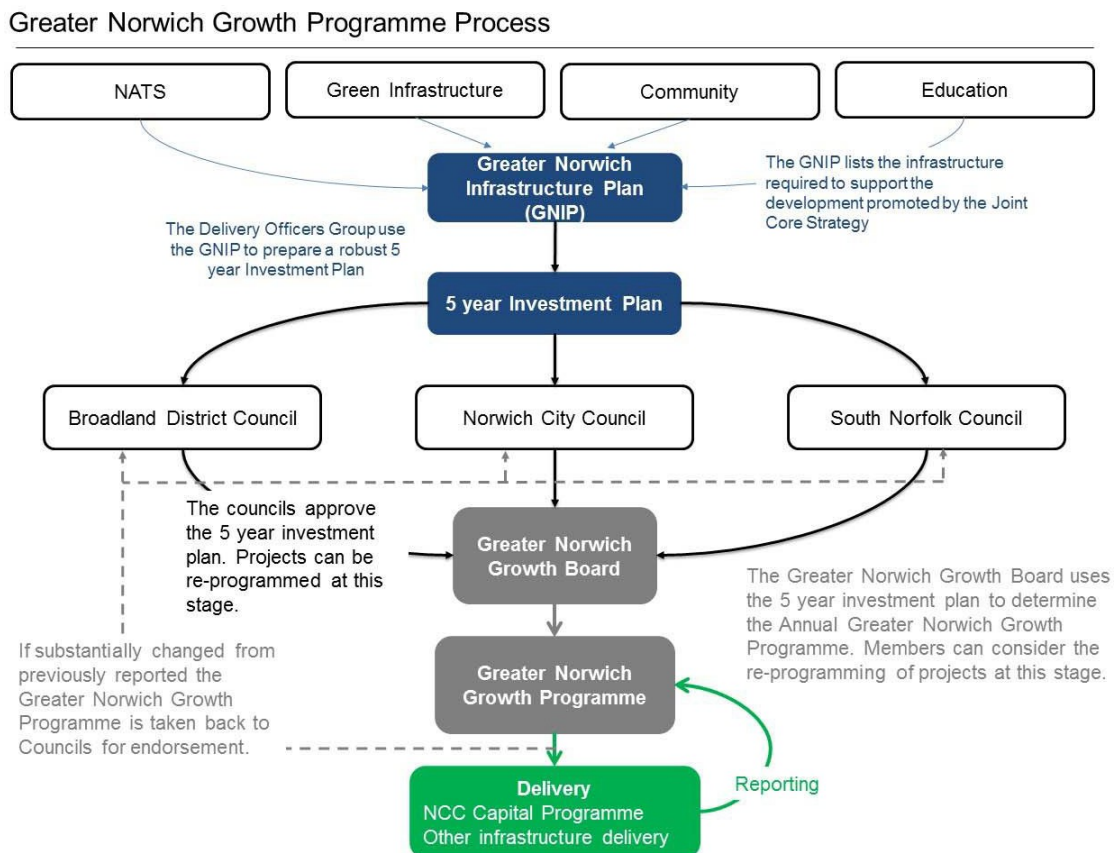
Greater Norwich Growth Programme Process

NATS

Green Infrastructure

Community

Education

Greater Norwich Infrastructure Plan (GNIP)

The GNIP lists the infrastructure required to support the development promoted by the Joint Core Strategy

The Delivery Officers Group use the GNIP to prepare a robust 5 year Investment Plan

5 year Investment Plan

Broadland District Council

Norwich City Council

South Norfolk Council

The councils approve the 5 year investment plan. Projects can be re-programmed at this stage.

Greater Norwich Growth Board

The Greater Norwich Growth Board uses the 5 year investment plan to determine the Annual Greater Norwich Growth Programme. Members can consider the re-programming of projects at this stage.

If substantially changed from previously reported the Greater Norwich Growth Programme is taken back to Councils for endorsement.

Greater Norwich Growth Programme

Delivery
NCC Capital Programme
Other infrastructure delivery

Reporting